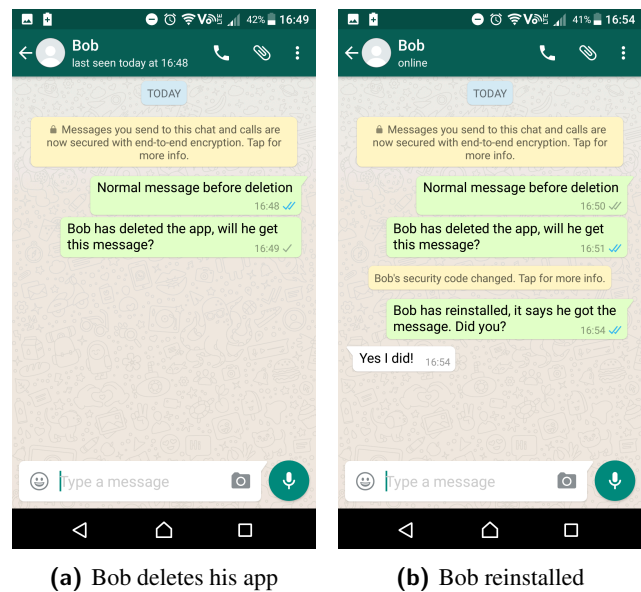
42% 16:49

Bob
last seen today at 16:48

TODAY

Messages you send to this chat and calls are now secured with end-to-end encryption. Tap for more info.

Normal message before deletion 16:48

Bob has deleted the app, will he get this message? 16:49

Type a message

41% 16:54

Bob
online

TODAY

Messages you send to this chat and calls are now secured with end-to-end encryption. Tap for more info.

Normal message before deletion 16:50

Bob has deleted the app, will he get this message? 16:51

Bob's security code changed. Tap for more info.

Bob has reinstalled, it says he got the message. Did you? 16:54

Yes I did! 16:54

Type a message

(a) Bob deletes his app

(b) Bob reinstalled